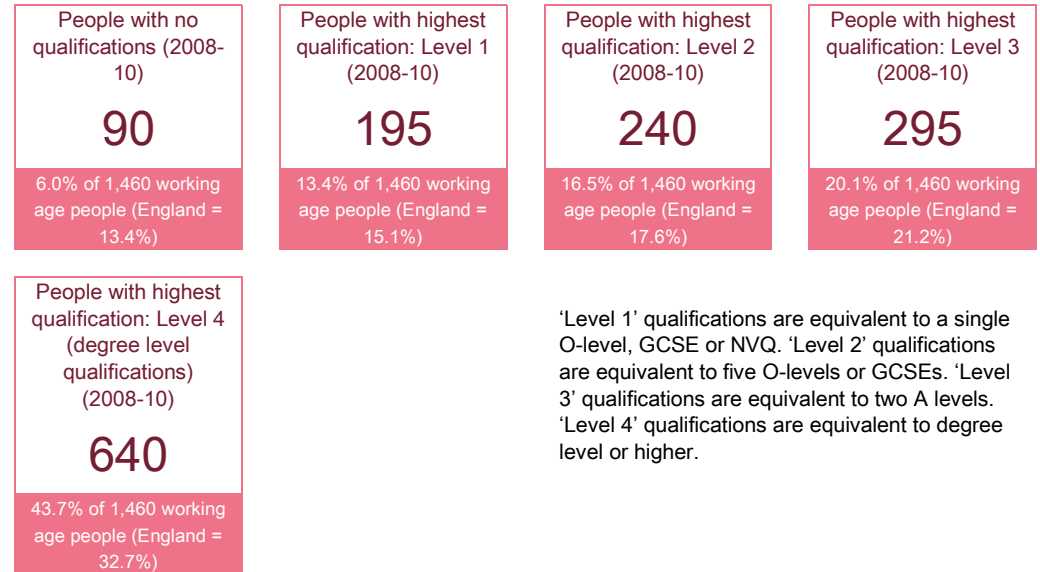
People with no qualifications (2008-10)

90

6.0% of 1,460 working age people (England = 13.4%)

People with highest qualification: Level 1 (2008-10)

195

13.4% of 1,460 working age people (England = 15.1%)

People with highest qualification: Level 2 (2008-10)

240

16.5% of 1,460 working age people (England = 17.6%)

People with highest qualification: Level 3 (2008-10)

295

20.1% of 1,460 working age people (England = 21.2%)

People with highest qualification: Level 4 (degree level qualifications) (2008-10)

640

43.7% of 1,460 working age people (England = 32.7%)

'Level 1' qualifications are equivalent to a single O-level, GCSE or NVQ. 'Level 2' qualifications are equivalent to five O-levels or GCSEs. 'Level 3' qualifications are equivalent to two A levels. 'Level 4' qualifications are equivalent to degree level or higher.